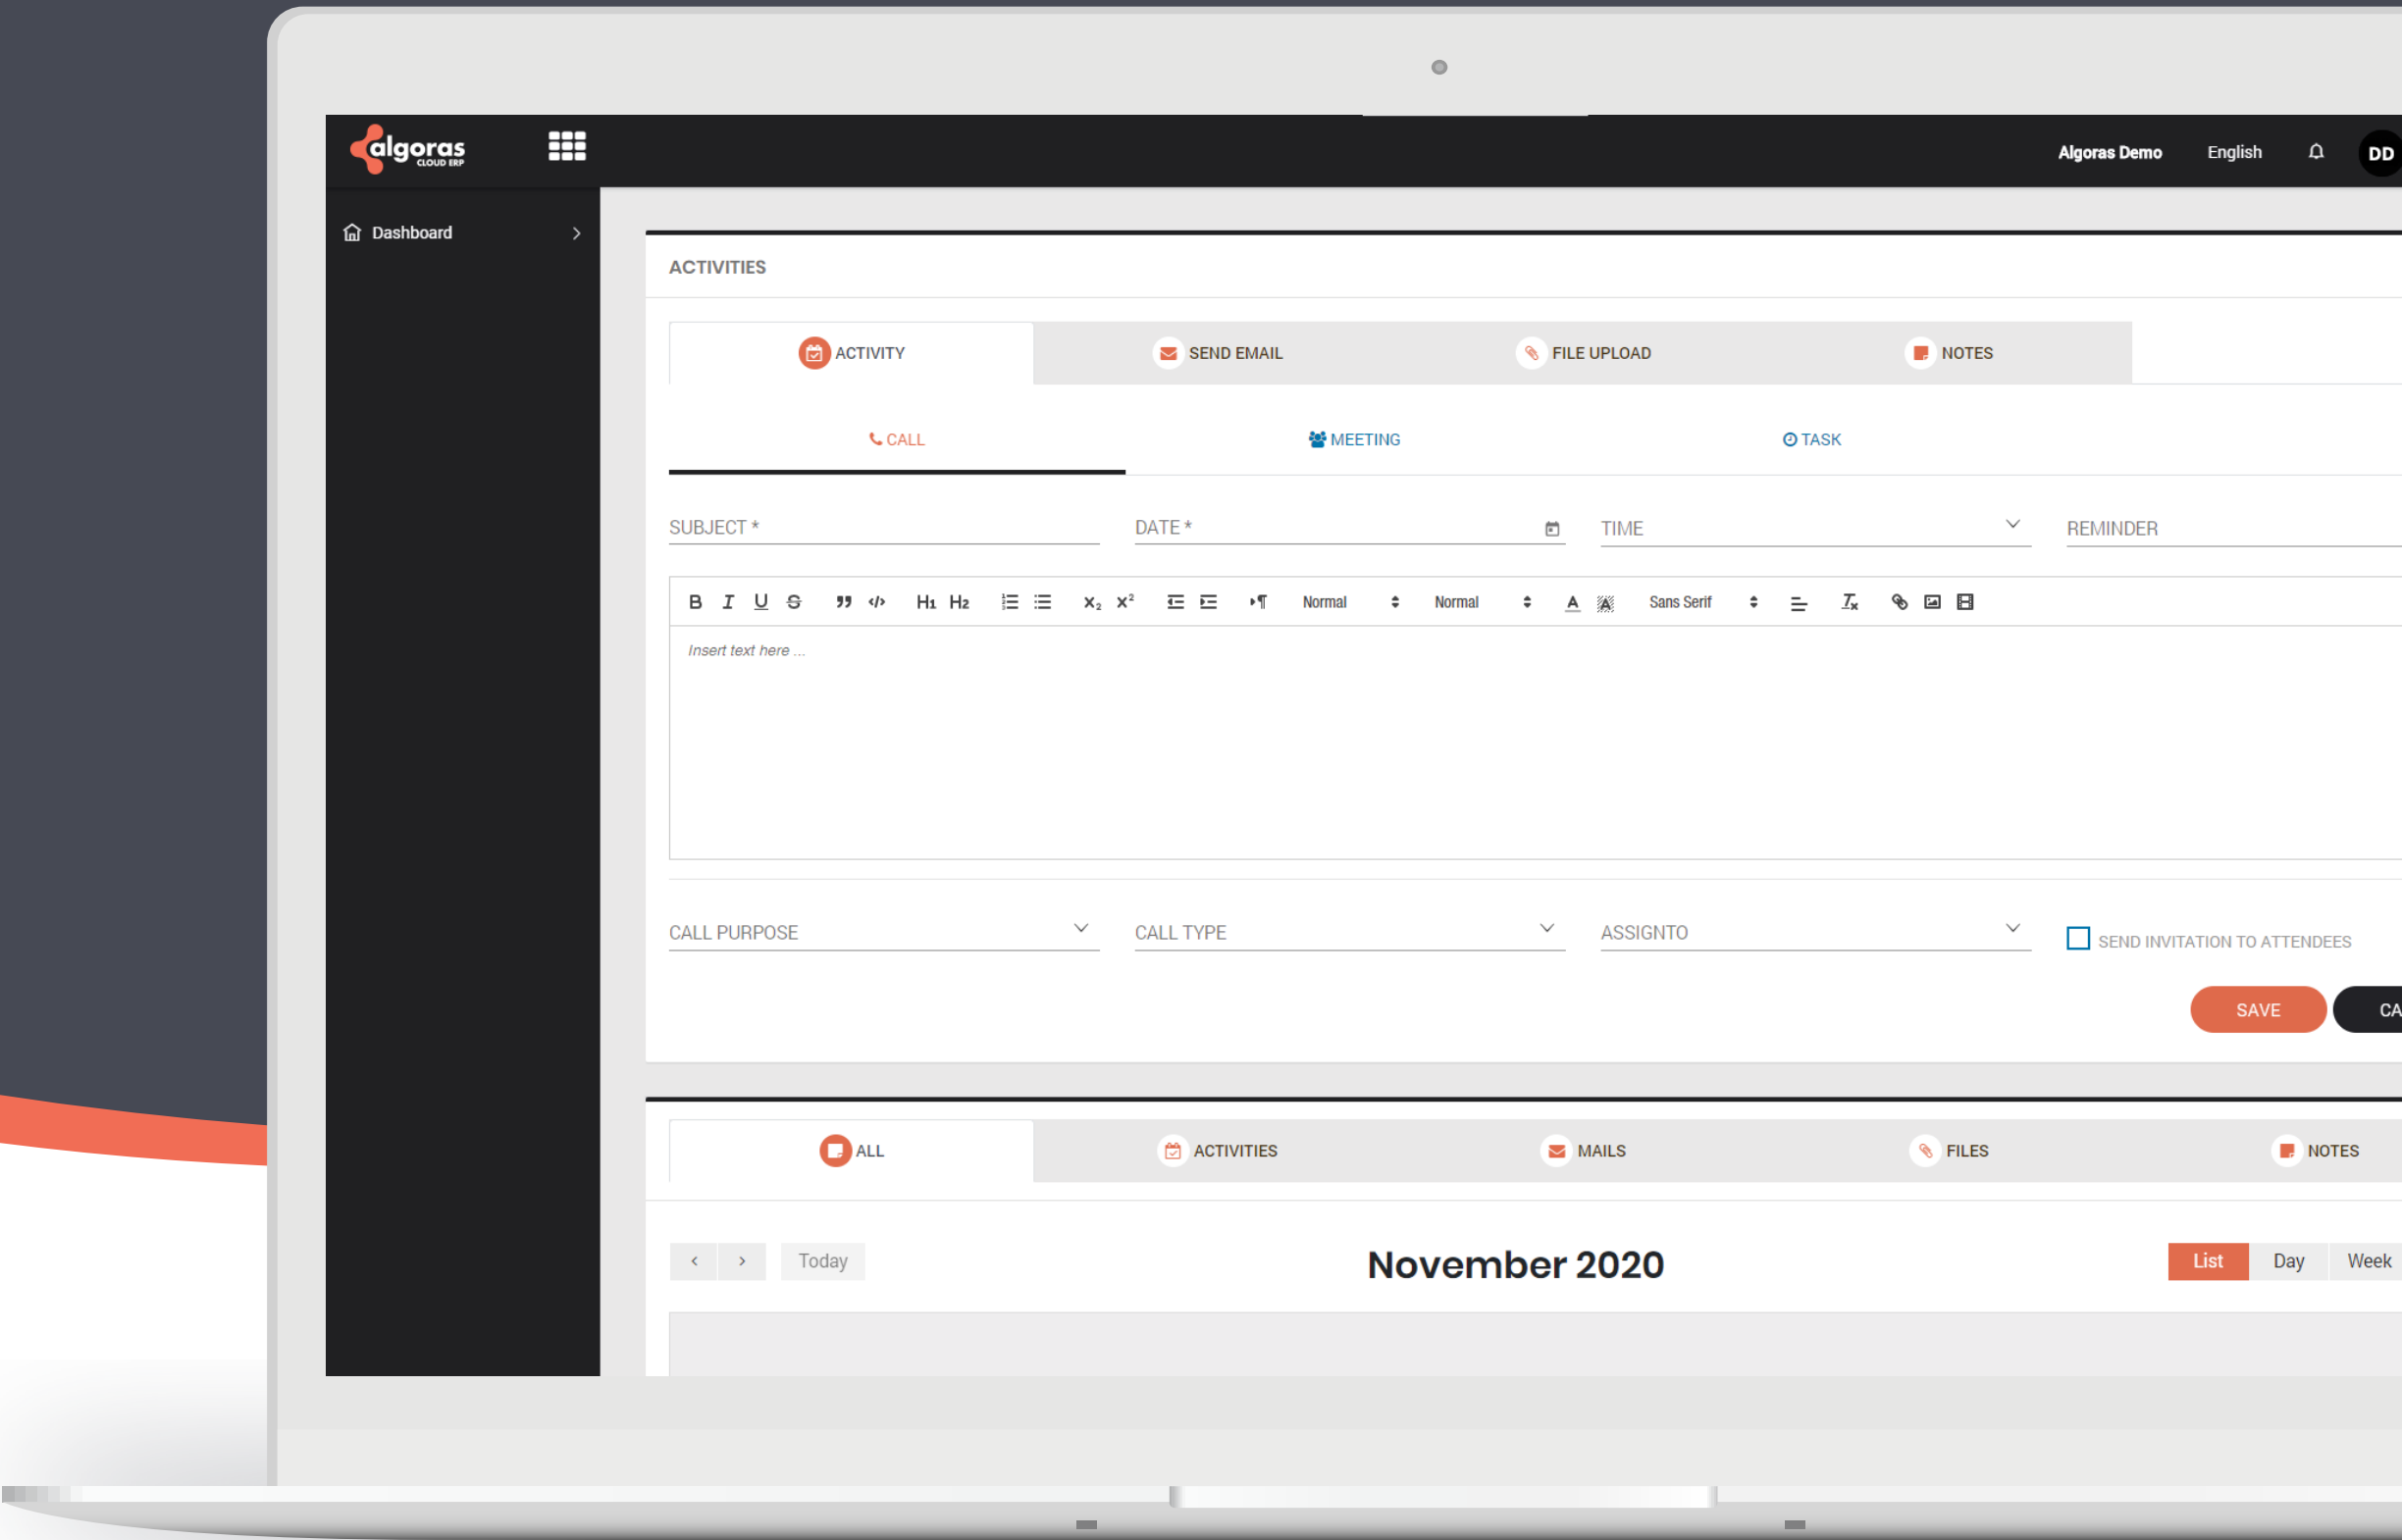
algoras CLOUD ERP

Algoras Demo English DD

Dashboard

ACTIVITIES

ACTIVITY SEND EMAIL FILE UPLOAD NOTES

CALL MEETING TASK

SUBJECT * DATE * TIME REMINDER

B I U S H1 H2 $x_2$ $x^2$ Normal Normal A Sans Serif

Insert text here ...

CALL PURPOSE CALL TYPE ASSIGNTO SEND INVITATION TO ATTENDEES

SAVE CA

ALL ACTIVITIES MAILS FILES NOTES

‹ › Today

November 2020

List Day Week